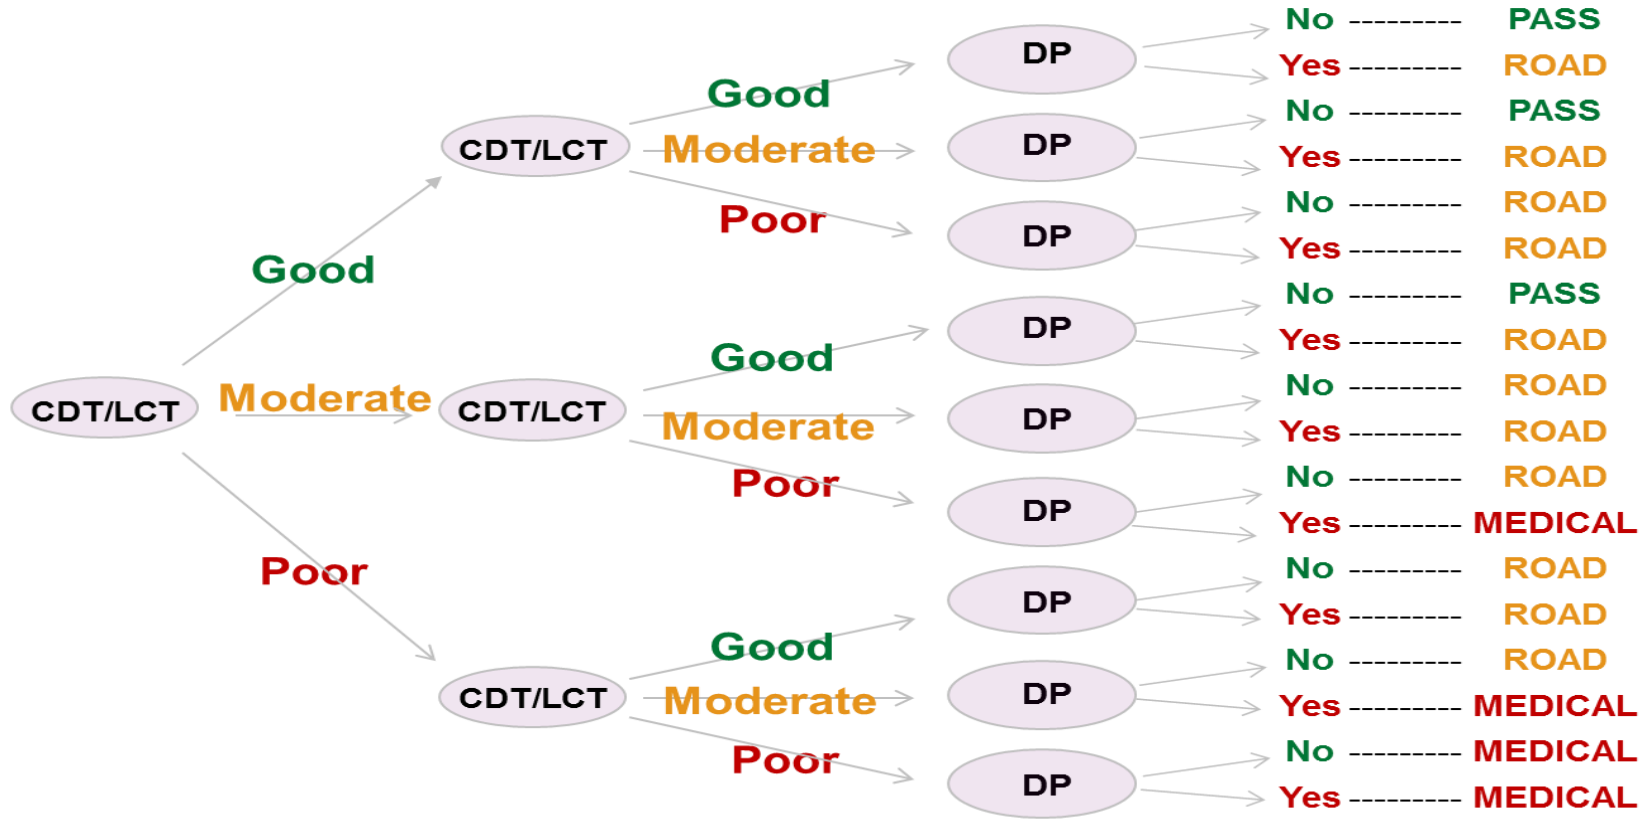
CDT/LCT
Good
Moderate
Poor

CDT/LCT
Good
Moderate
Poor

CDT/LCT
Good
Moderate
Poor

CDT/LCT
Good
Moderate
Poor

DP
DP
DP
DP
DP
DP
DP
DP
DP

No --------- PASS
Yes --------- ROAD
No --------- PASS
Yes --------- ROAD
No --------- ROAD
Yes --------- ROAD
No --------- PASS
Yes --------- ROAD
No --------- ROAD
Yes --------- ROAD
No --------- ROAD
Yes --------- MEDICAL
No --------- ROAD
Yes --------- ROAD
No --------- ROAD
Yes --------- MEDICAL
No --------- MEDICAL
Yes --------- MEDICAL